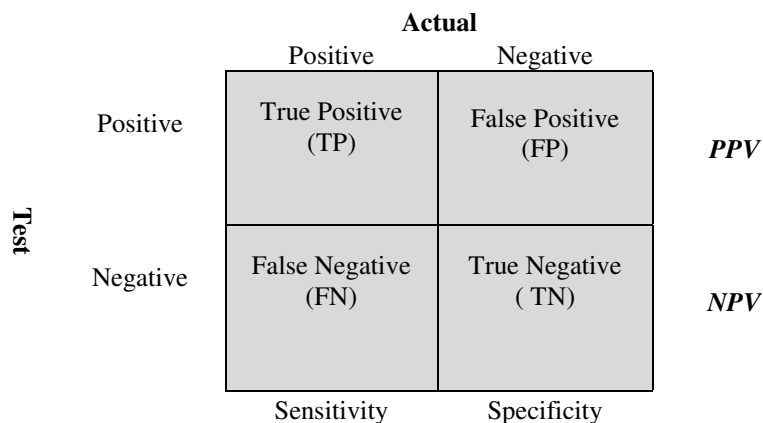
Actual

Test

| | Positive | Negative | |
|---|---|---|---|
| Positive | True Positive (TP) | False Positive (FP) | ***PPV*** |
| Negative | False Negative (FN) | True Negative ( TN) | ***NPV*** |
| | Sensitivity | Specificity | |